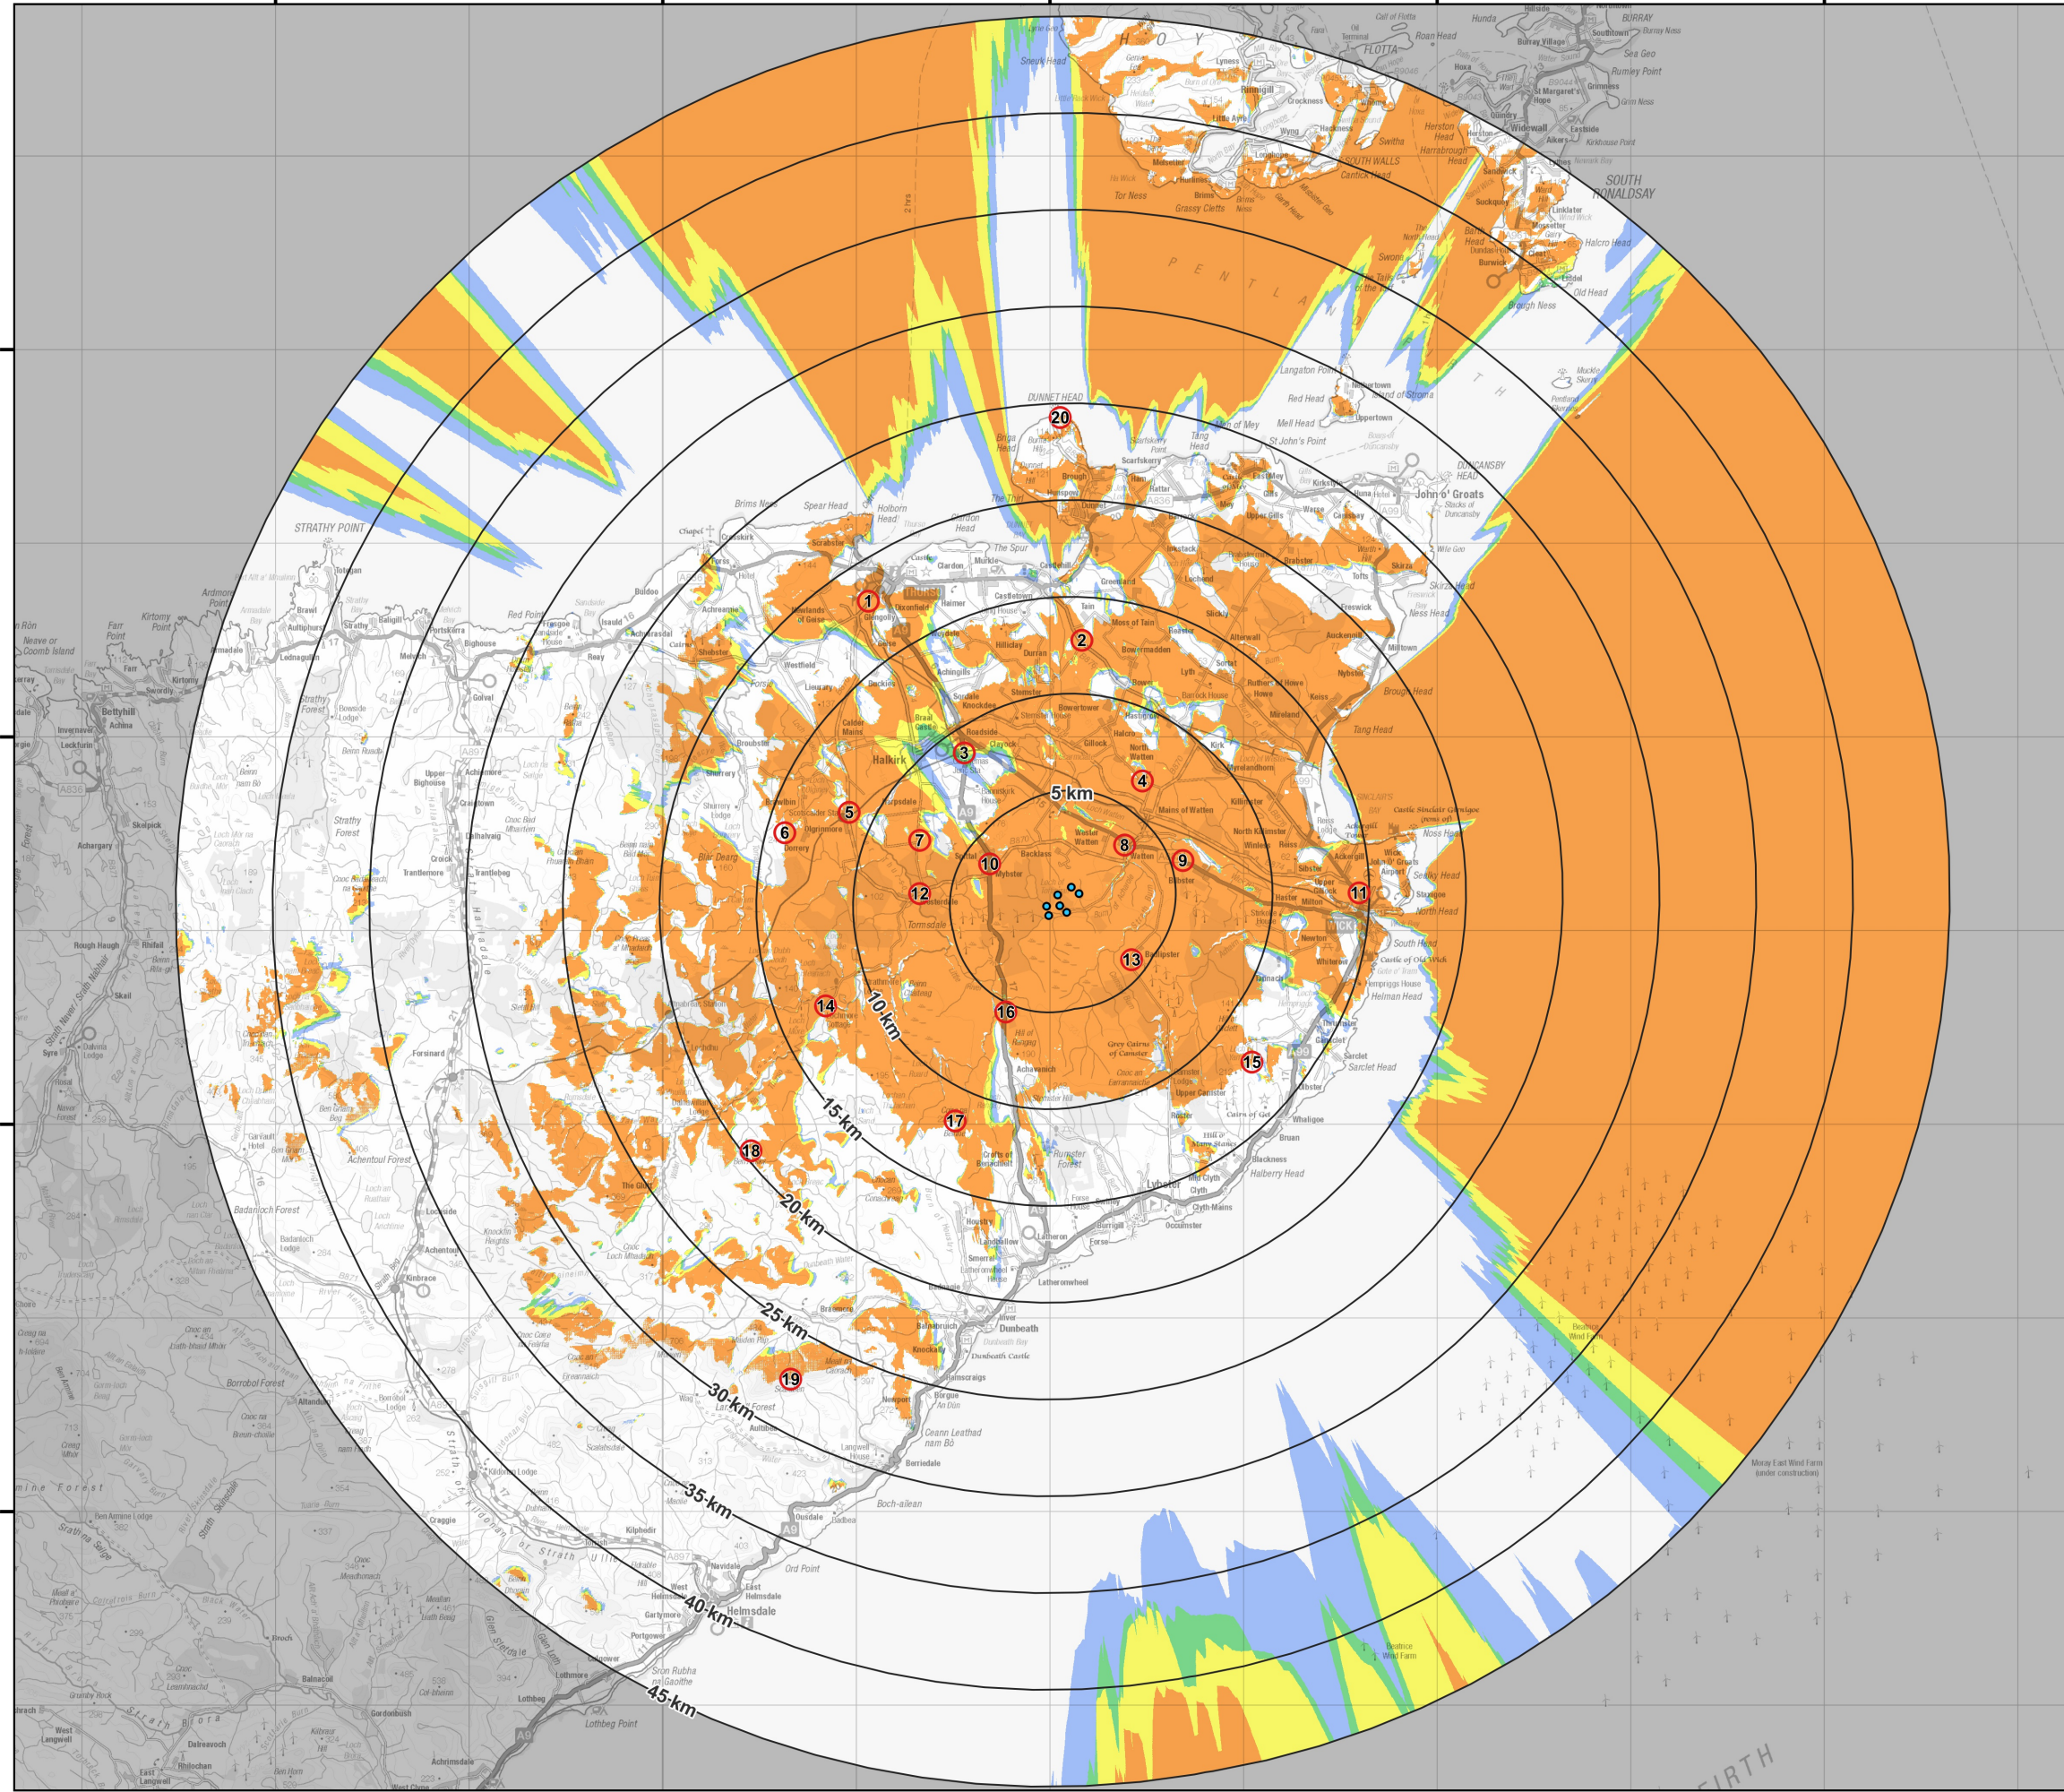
HOY

FLOTTA

SOUTH RONALDSAY

PENTLAND FIRTH

DUNNET HEAD

John o' Groats

STRATHY POINT

Thurso

Halkirk

Wick

Lybster

Dunbeath

Helmsdale

Beatrice Wind Farm

Moray East Wind Farm (under construction)

5 km

10 km

15 km

20 km

25 km

30 km

35 km

40 km

45 km

1

2

3

4

5

6

7

8

9

10

11

12

13

14

15

16

17

18

19

20

FIRTH